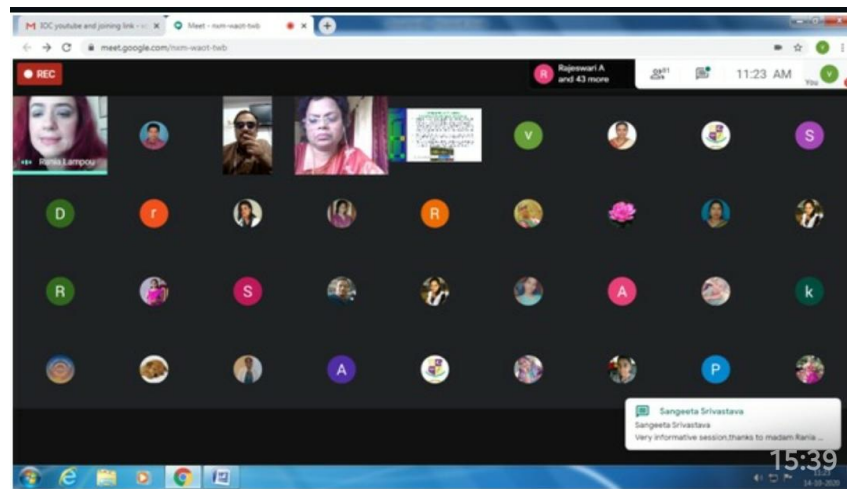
M IOC youtube and joining link - × Meet - nxm-waot-twb × +

meet.google.com/nxm-waot-twb

REC

Rajeswari A and 43 more

43

11:23 AM

V

You

Rania Lampou

V

S

D

r

R

R

S

A

k

A

P

Sangeeta Srivastava

Sangeeta Srivastava

Very informative session,thanks to madam Rania ...

15:39

14-10-2020